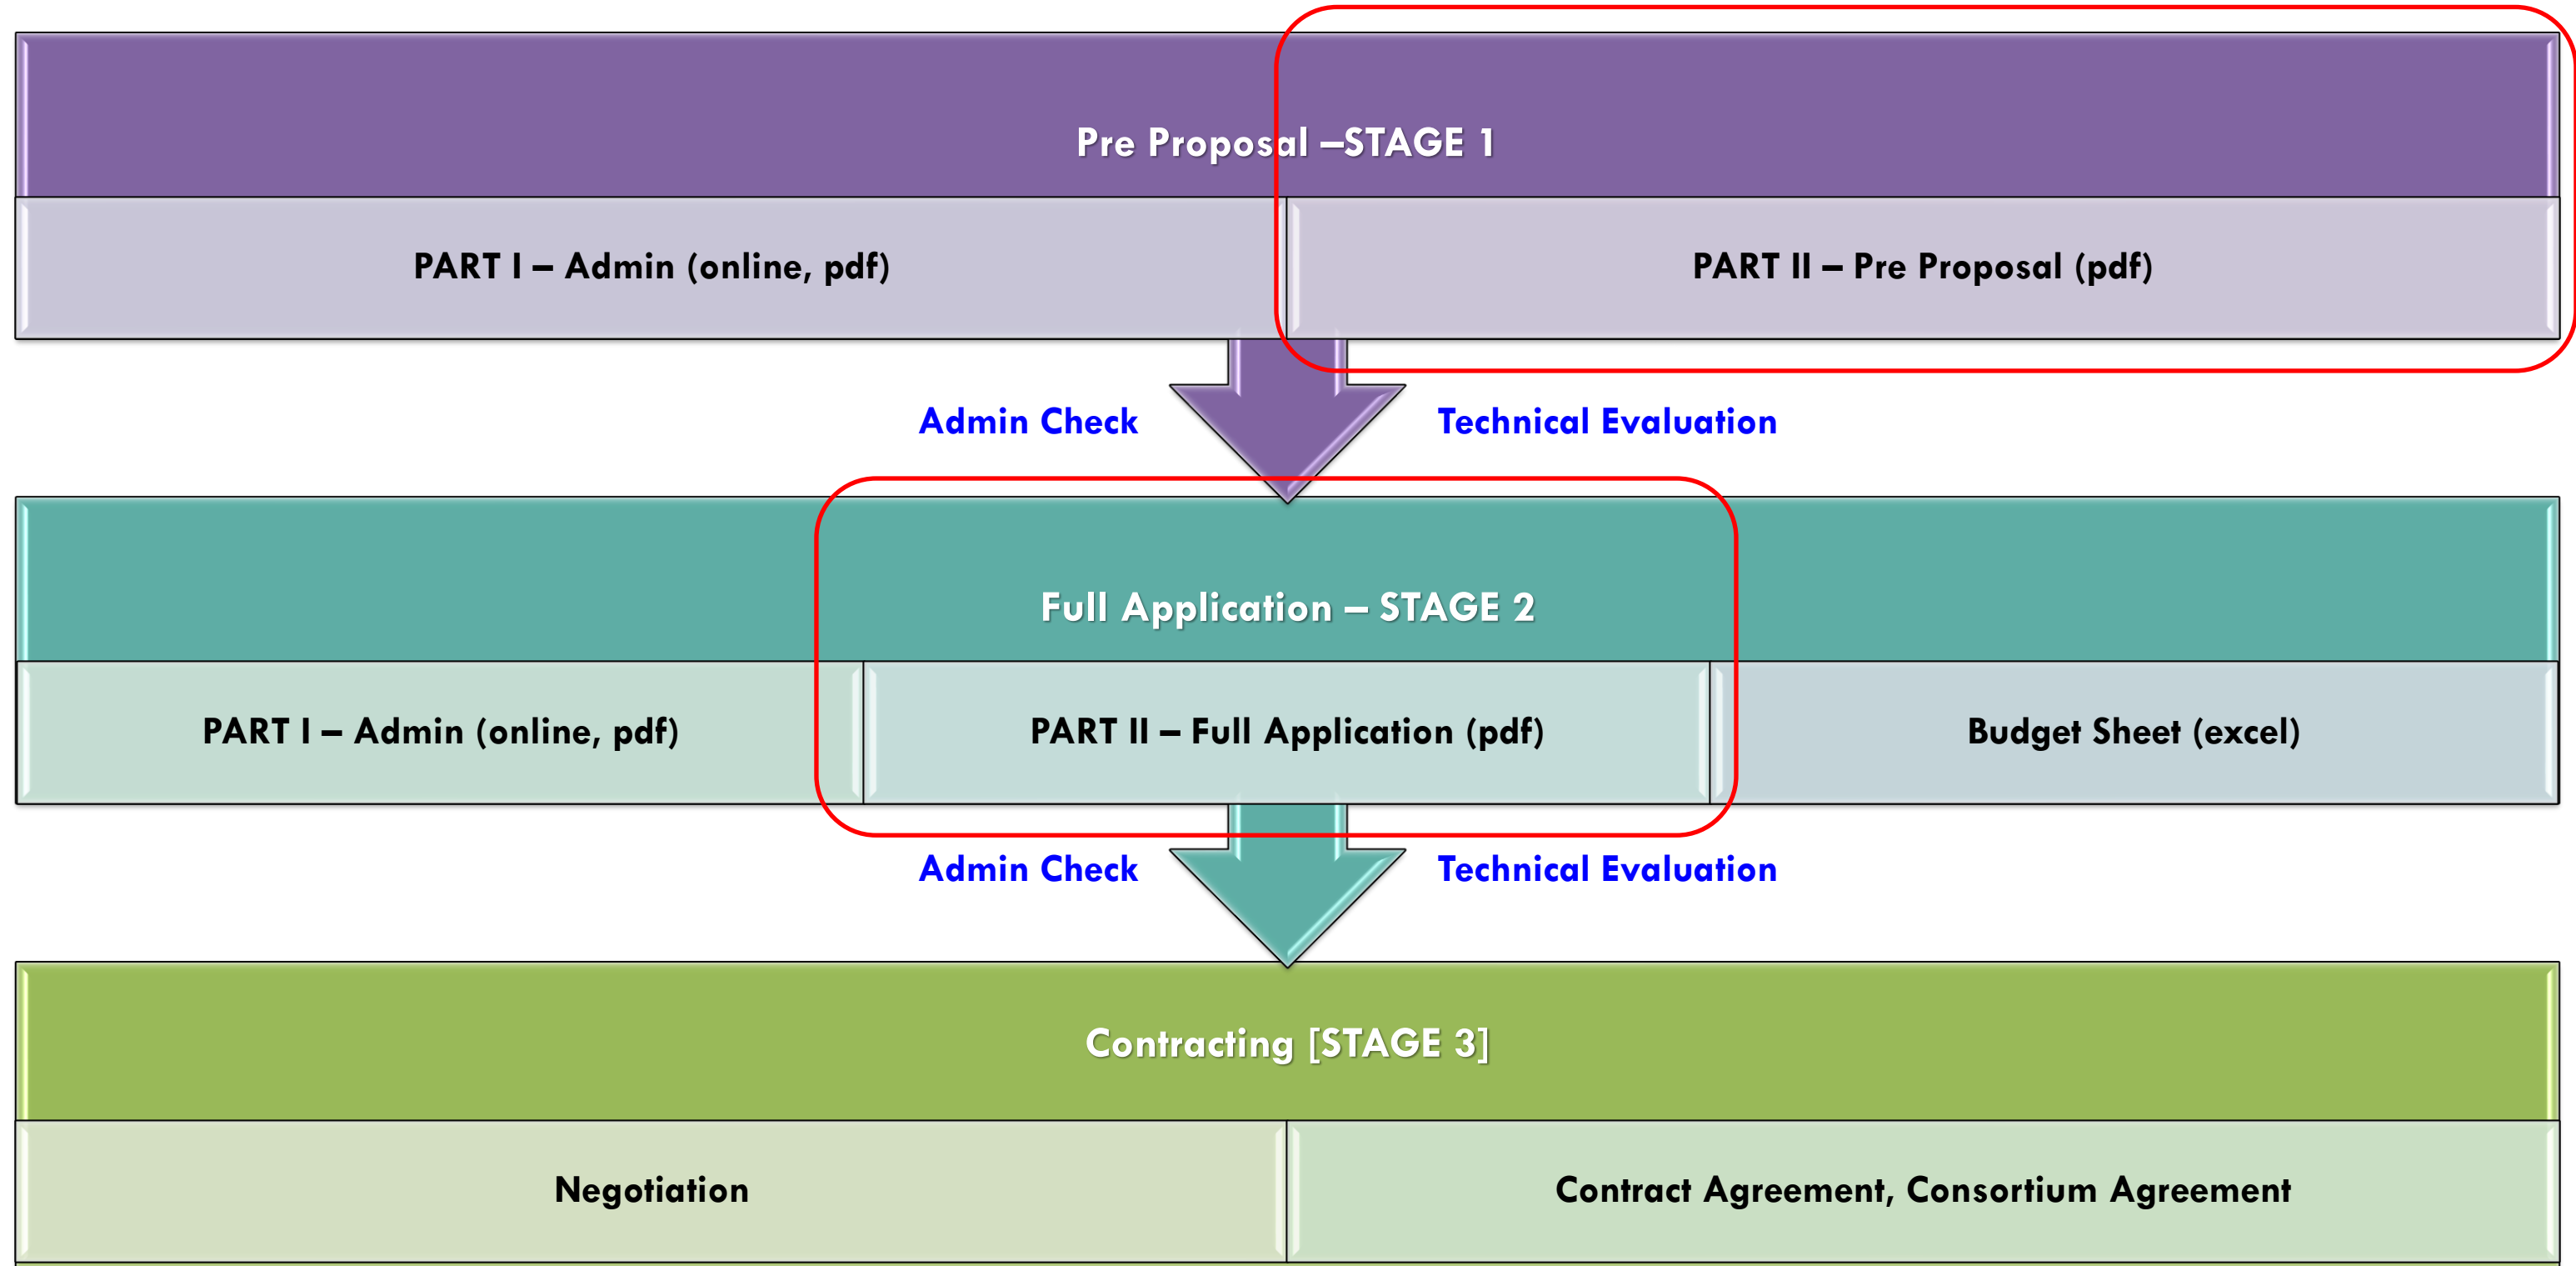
Pre Proposal –STAGE 1

PART I – Admin (online, pdf)

PART II – Pre Proposal (pdf)

Admin Check

Technical Evaluation

Full Application – STAGE 2

PART I – Admin (online, pdf)

PART II – Full Application (pdf)

Budget Sheet (excel)

Admin Check

Technical Evaluation

Contracting [STAGE 3]

Negotiation

Contract Agreement, Consortium Agreement